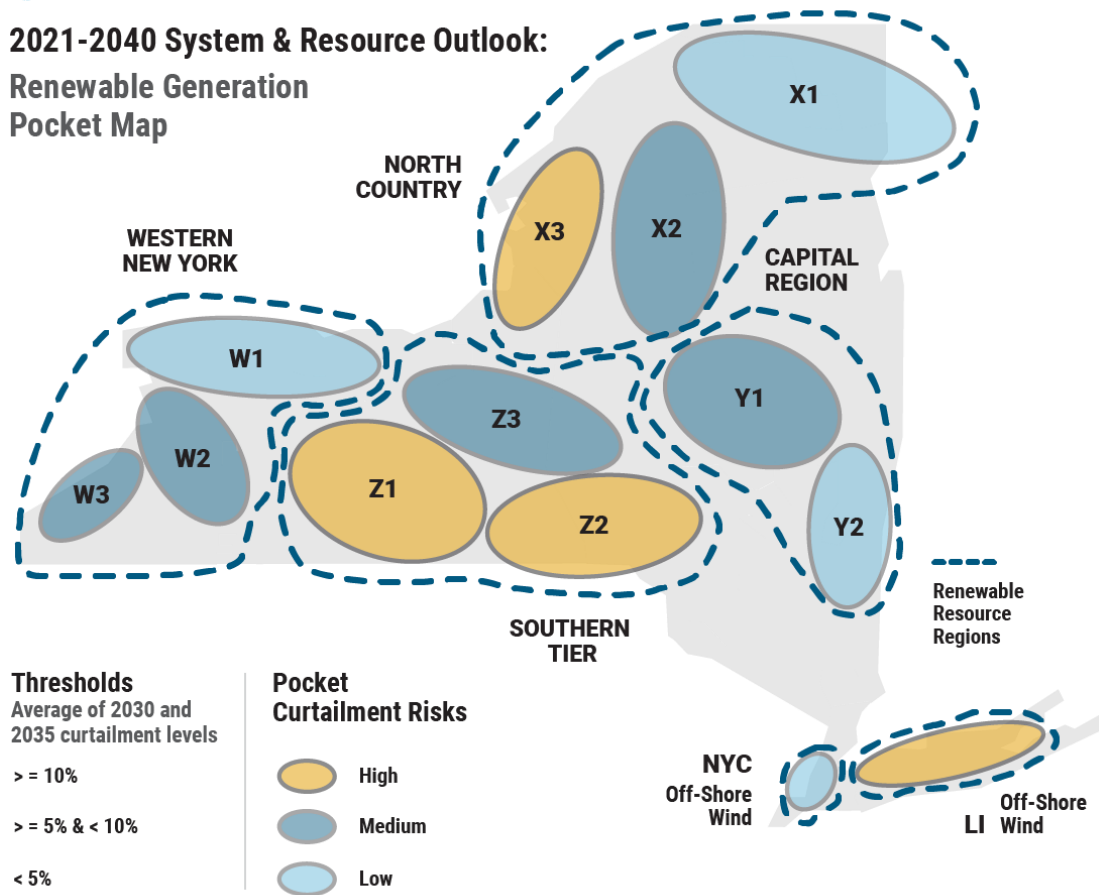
2021-2040 System & Resource Outlook:
Renewable Generation
Pocket Map

NORTH COUNTRY

X1

X3

X2

WESTERN NEW YORK

CAPITAL REGION

W1

Z3

Y1

W2

W3

Z1

Z2

Y2

Renewable Resource Regions

SOUTHERN TIER

Thresholds
Average of 2030 and 2035 curtailment levels

> = 10%

> = 5% & < 10%

< 5%

Pocket Curtailment Risks

High

Medium

Low

NYC
Off-Shore Wind

LI
Off-Shore Wind